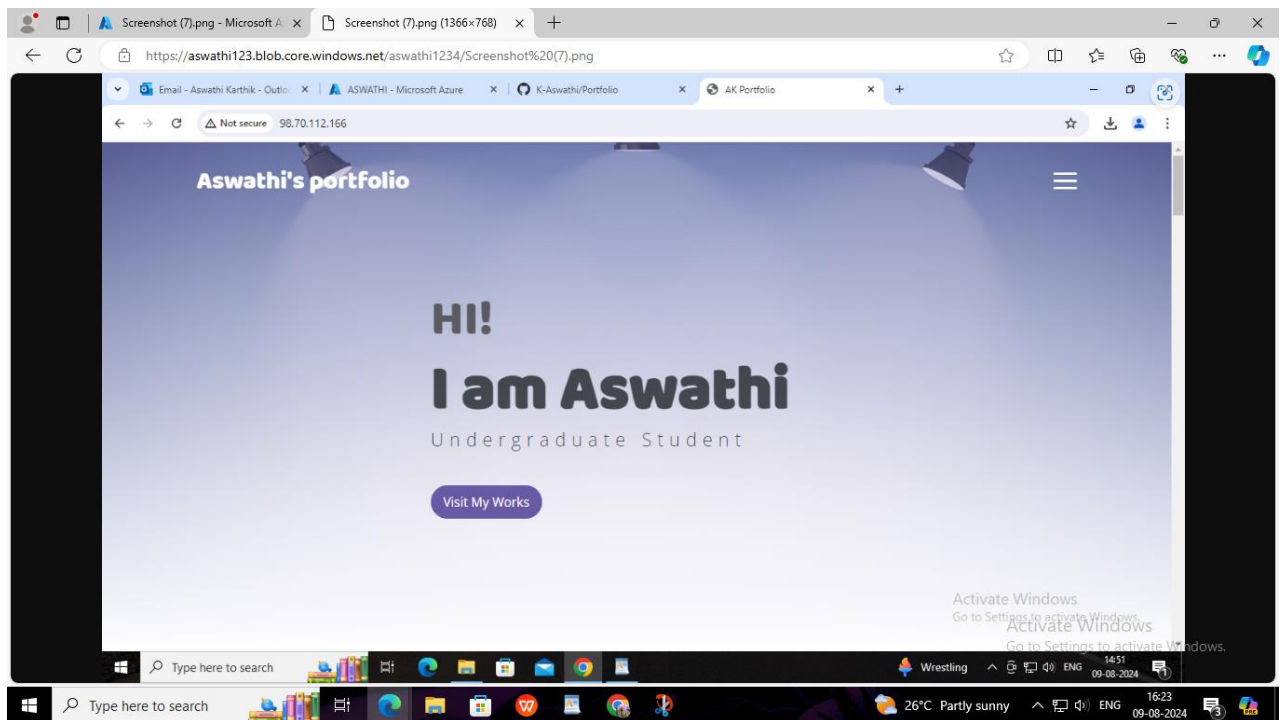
Screenshot (7).png - Microsoft A ×
Screenshot (7).png (1366×768) ×
+
https://aswathi123.blob.core.windows.net/aswathi1234/Screenshot%20(7).png

Email - Aswathi Karthik - Outlo ×
ASWATHI - Microsoft Azure ×
K-Aswathi/Portfolio ×
AK Portfolio ×
+
Not secure 98.70.112.166

Aswathi's portfolio

HI!
I am Aswathi
Undergraduate Student

Visit My Works

Activate Windows
Go to Settings to activate Windows.
Activate Windows
Go to Settings to activate Windows.

Type here to search
Wrestling
ENG
14:51
09-08-2024

Type here to search
26°C Partly sunny
ENG
16:23
09-08-2024